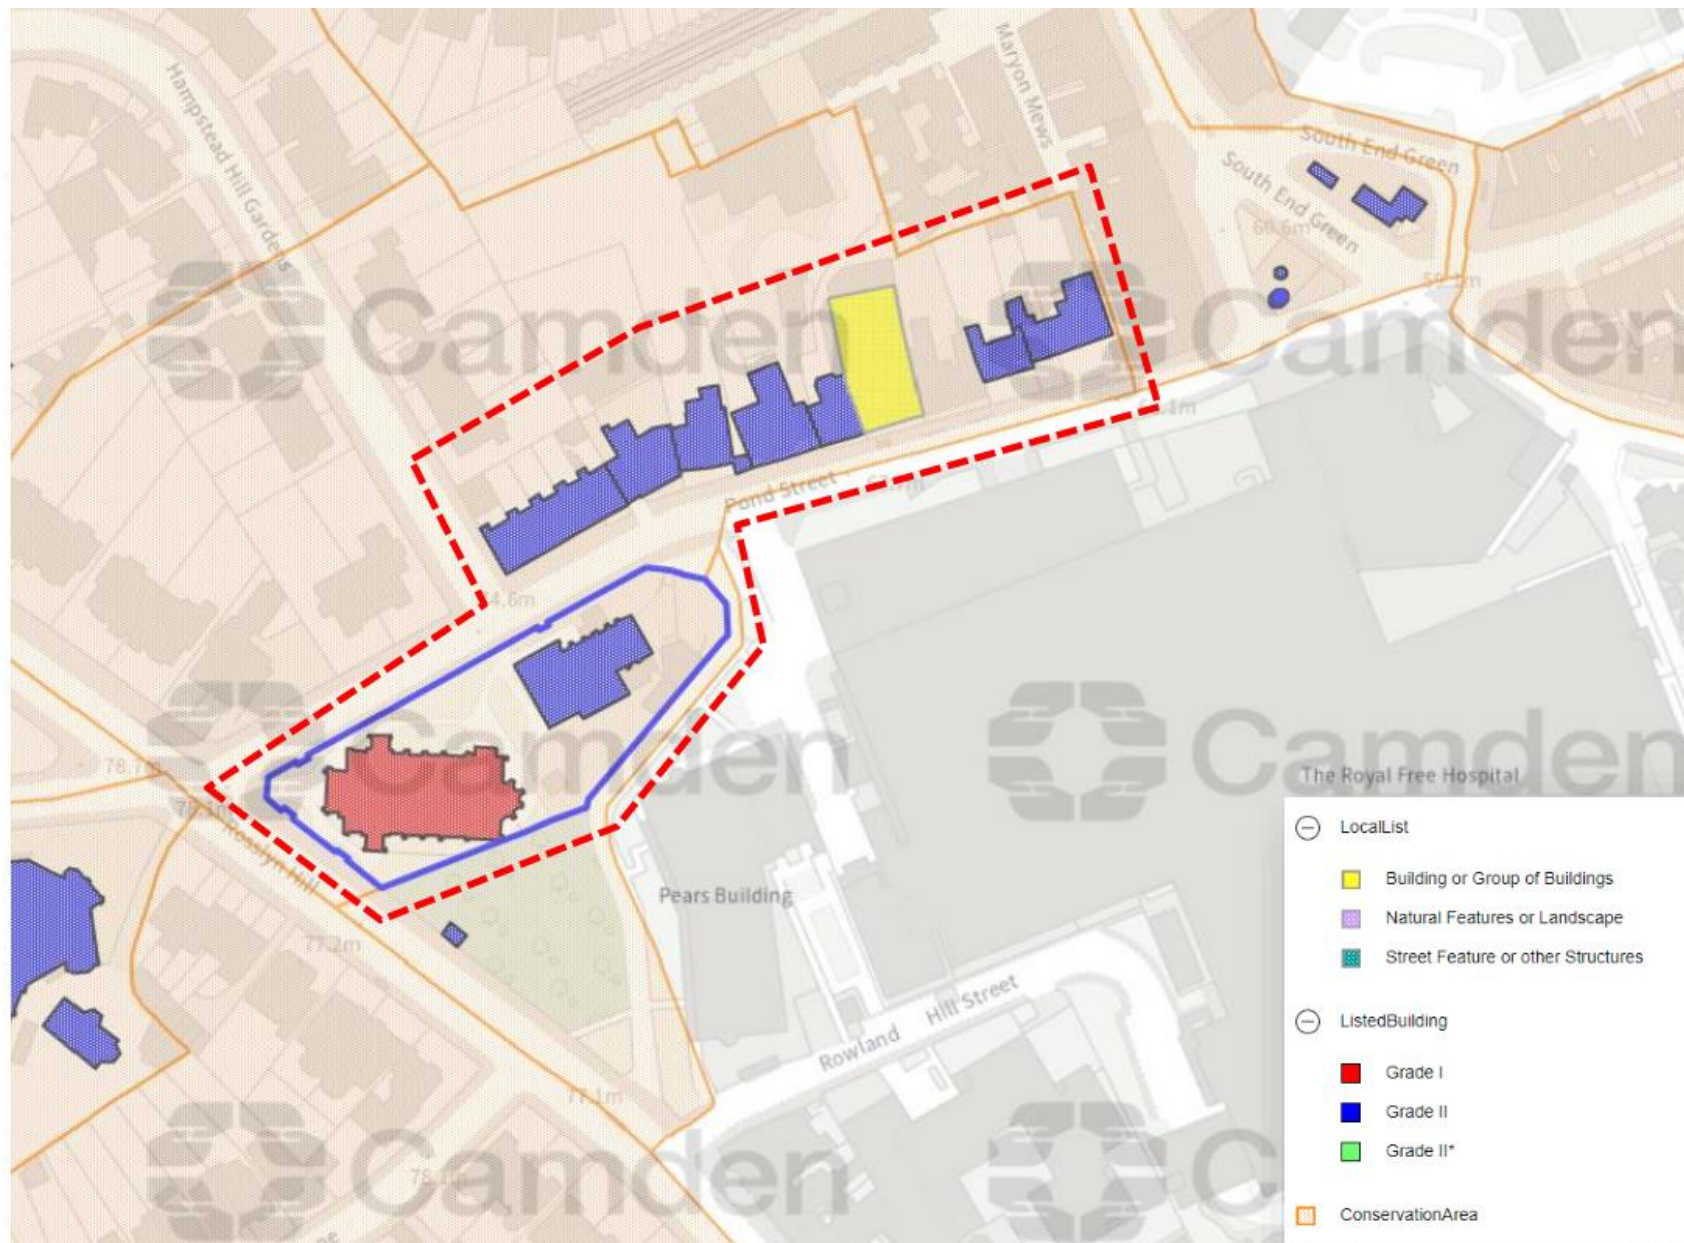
Hampstead Hill Gardens

Maryon Mews

South End Green

South End Green

60.6m

59.4m

Camden

Camden

64.1m

Pond Street

64.6m

Camden

Camden

78.7m

78.8m

Rosslyn Hill

The Royal Free Hospital

Pears Building

77.2m

Rowland Hill Street

77.1m

78.1m

Camden

C

LocalList

Building or Group of Buildings

Natural Features or Landscape

Street Feature or other Structures

ListedBuilding

Grade I

Grade II

Grade II*

ConservationArea